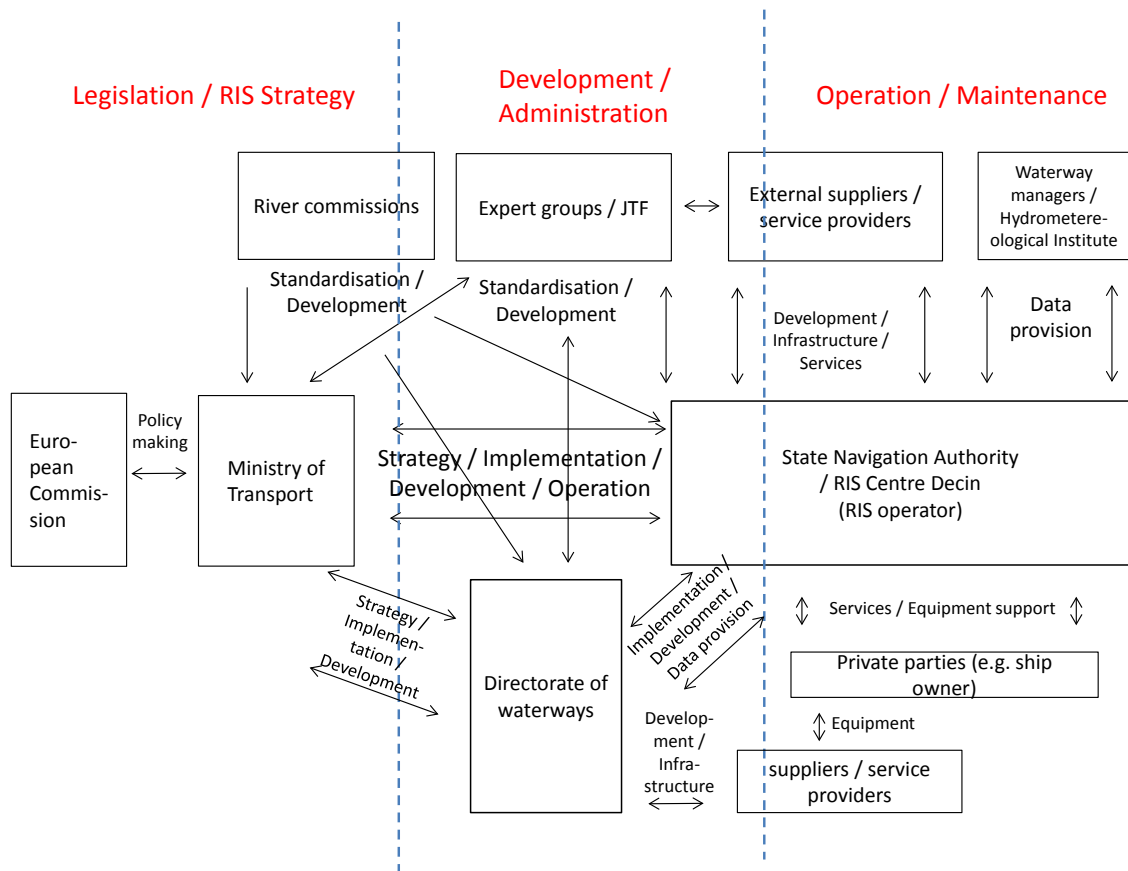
Legislation / RIS Strategy

Development / Administration

Operation / Maintenance

River commissions

Expert groups / JTF

External suppliers / service providers

Waterway managers / Hydrometereological Institute

Standardisation / Development

Standardisation / Development

Development / Infrastructure / Services

Data provision

European Commission

Policy making

Ministry of Transport

Strategy / Implementation / Development / Operation

State Navigation Authority / RIS Centre Decin (RIS operator)

Strategy / Implementation / Development

Directorate of waterways

Implementation / Development / Data provision

Services / Equipment support

Private parties (e.g. ship owner)

Equipment

Development / Infrastructure

suppliers / service providers